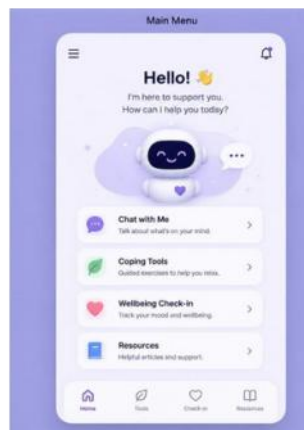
Main Menu

Hello! 👋

I'm here to support you.
How can I help you today?

...

Chat with Me
Talk about what's on your mind.

Coping Tools
Guided exercises to help you relax.

Wellbeing Check-in
Track your mood and wellbeing.

Resources
Helpful articles and support.

Home
Tools
Check-in
Resources